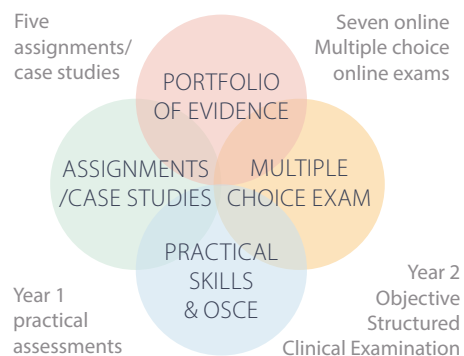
Five assignments/ case studies

Seven online Multiple choice online exams

PORTFOLIO OF EVIDENCE

ASSIGNMENTS /CASE STUDIES

MULTIPLE CHOICE EXAM

PRACTICAL SKILLS & OSCE

Year 1 practical assessments

Year 2 Objective Structured Clinical Examination